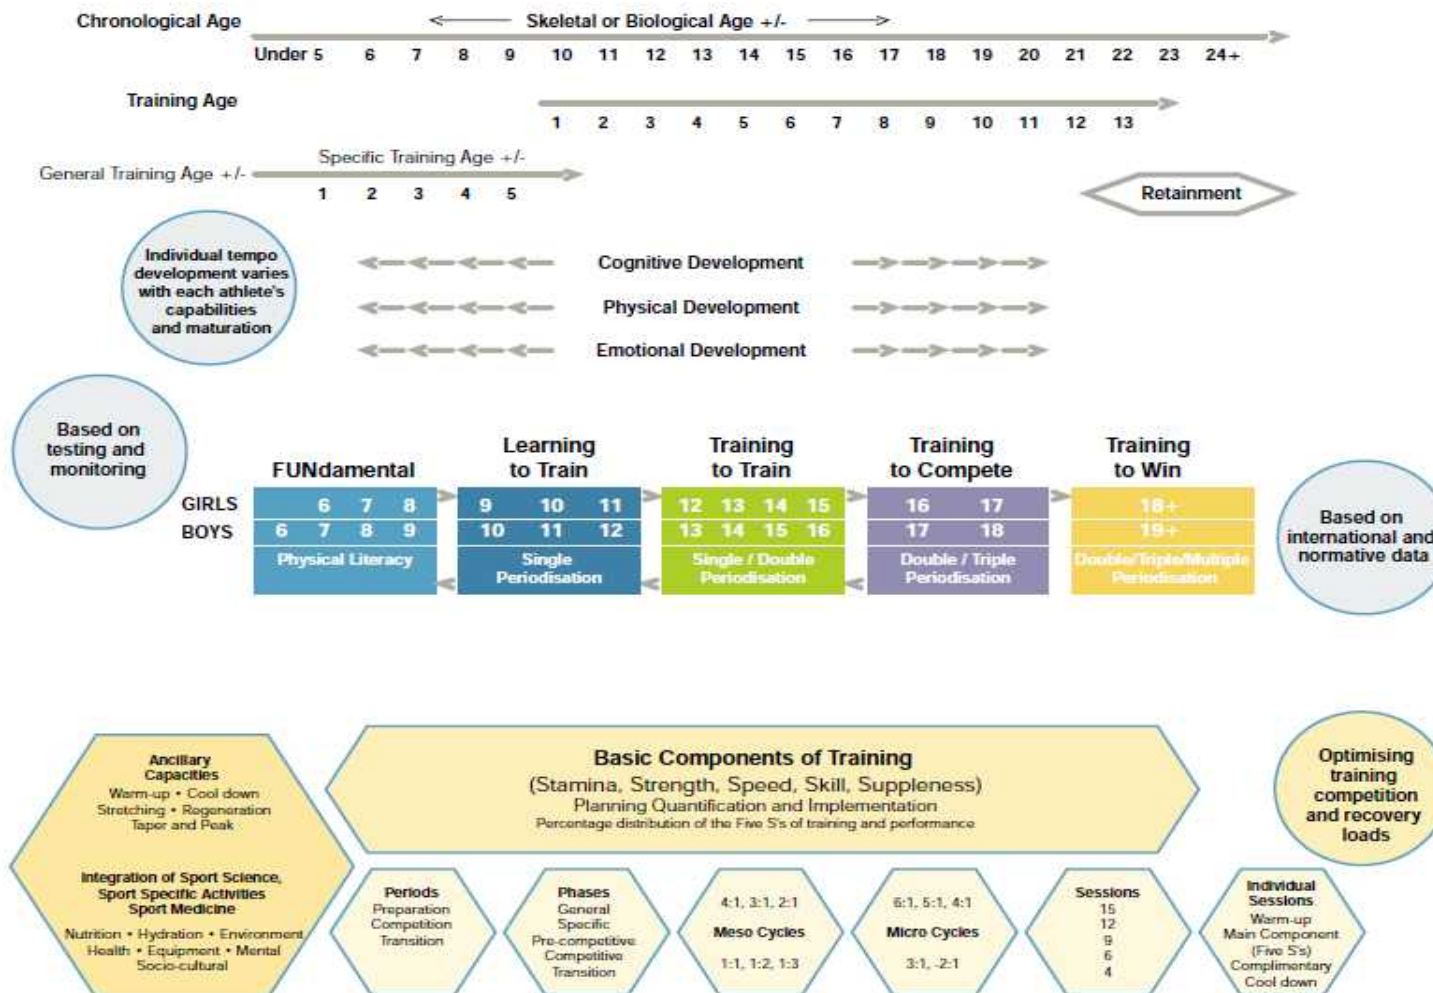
Chronological Age

Skeletal or Biological Age +/-

Under 5 6 7 8 9 10 11 12 13 14 15 16 17 18 19 20 21 22 23 24+

Training Age

1 2 3 4 5 6 7 8 9 10 11 12 13

Specific Training Age +/-

General Training Age +/-

1 2 3 4 5

Retainment

Individual tempo development varies with each athlete's capabilities and maturation

Cognitive Development

Physical Development

Emotional Development

Based on testing and monitoring

| | FUNdamental | Learning to Train | Training to Train | Training to Compete | Training to Win |
|---|---|---|---|---|---|
| GIRLS | 6 7 8 | 9 10 11 | 12 13 14 15 | 16 17 | 18+ |
| BOYS | 6 7 8 9 | 10 11 12 | 13 14 15 16 | 17 18 | 19+ |
| | Physical Literacy | Single Periodisation | Single / Double Periodisation | Double / Triple Periodisation | Double/Triple/Multiple Periodisation |

Based on international and normative data

Ancillary Capacities
Warm-up • Cool down
Stretching • Regeneration
Taper and Peak

Integration of Sport Science, Sport Specific Activities Sport Medicine
Nutrition • Hydration • Environment
Health • Equipment • Mental
Socio-cultural

Basic Components of Training
(Stamina, Strength, Speed, Skill, Suppleness)
Planning Quantification and Implementation
Percentage distribution of the Five S's of training and performance

Optimising training competition and recovery loads

Periods
Preparation
Competition
Transition

Phases
General
Specific
Pre-competitive
Competitive
Transition

4:1, 3:1, 2:1
Meso Cycles
1:1, 1:2, 1:3

6:1, 5:1, 4:1
Micro Cycles
3:1, -2:1

Sessions
15
12
9
6
4

Individual Sessions
Warm-up
Main Component
(Five S's)
Complimentary
Cool down